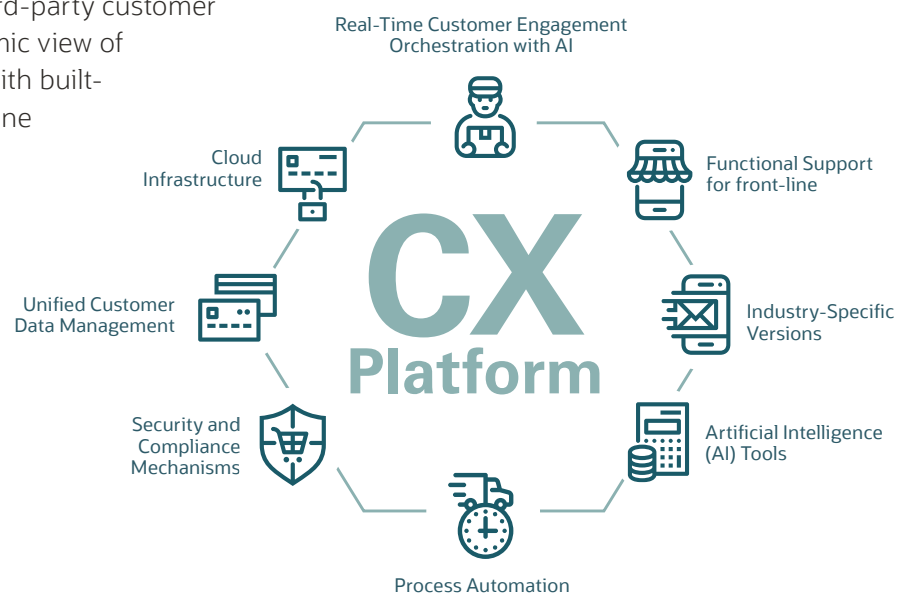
rd-party customer
nic view of
ith built-
ne

Real-Time Customer Engagement Orchestration with AI

Functional Support for front-line

Industry-Specific Versions

Artificial Intelligence (AI) Tools

Process Automation

Security and Compliance Mechanisms

Unified Customer Data Management

Cloud Infrastructure

CX Platform